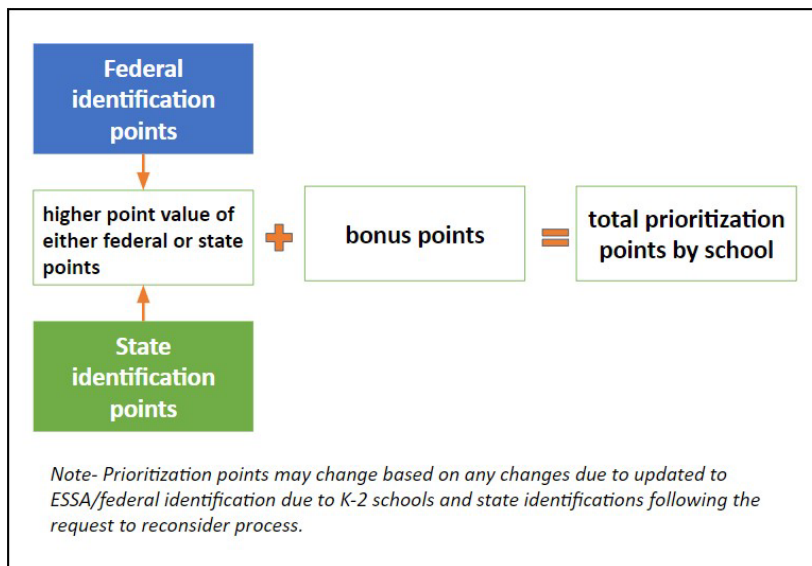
Federal identification points

higher point value of either federal or state points

State identification points

bonus points

total prioritization points by school

Note- Prioritization points may change based on any changes due to updated to ESSA/federal identification due to K-2 schools and state identifications following the request to reconsider process.